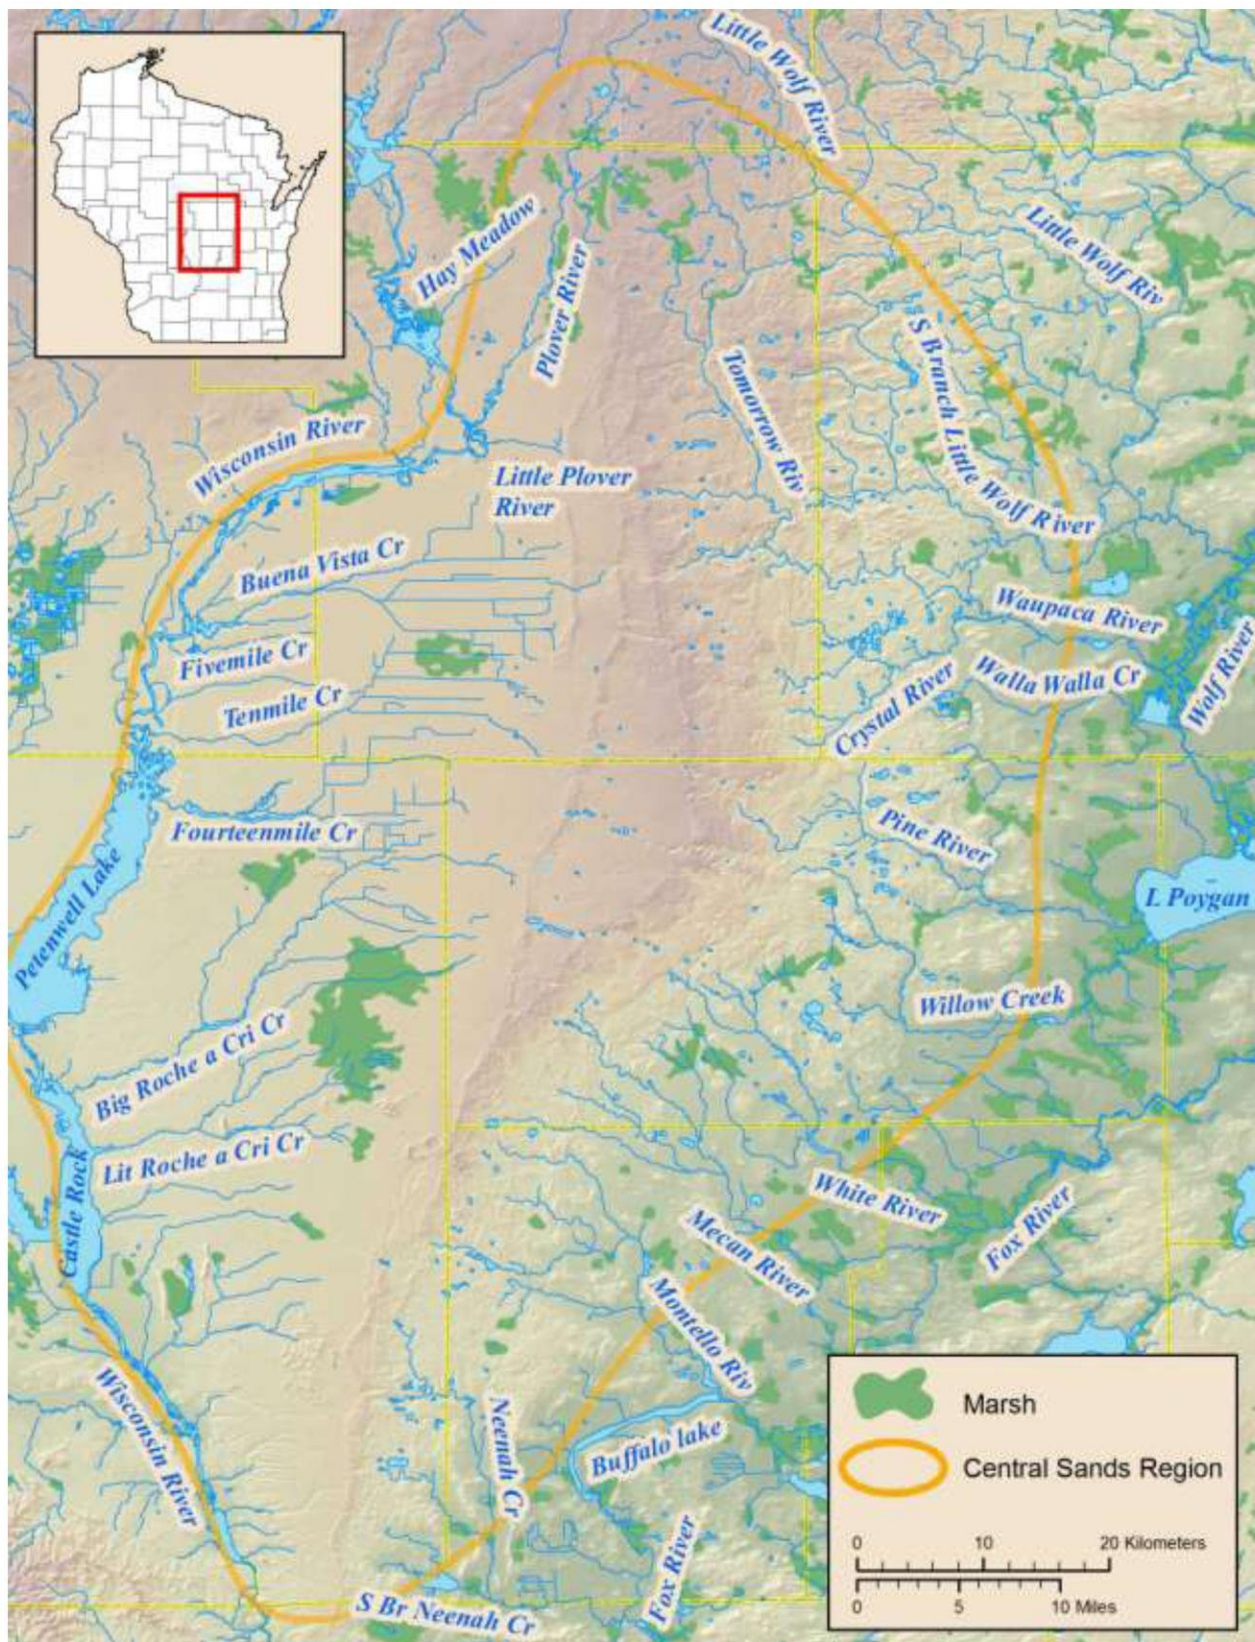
Little Wolf River
Little Wolf Riv
Hay Meadow
Plover River
S Branch Little Wolf River
Tomorrow Riv
Wisconsin River
Little Plover River
Buena Vista Cr
Waupaca River
Fivemile Cr
Walla Walla Cr
Wolf River
Crystal River
Tenmile Cr
Fourteenmile Cr
Pine River
L Poygan
Petenwell Lake
Willow Creek
Big Roche a Cri Cr
Lit Roche a Cri Cr
Castle Rock
White River
Fox River
Mecan River
Montello Riv
Wisconsin River
Neenah Cr
Buffalo lake
Fox River
S Br Neenah Cr

Marsh
Central Sands Region

0 10 20 Kilometers
0 5 10 Miles